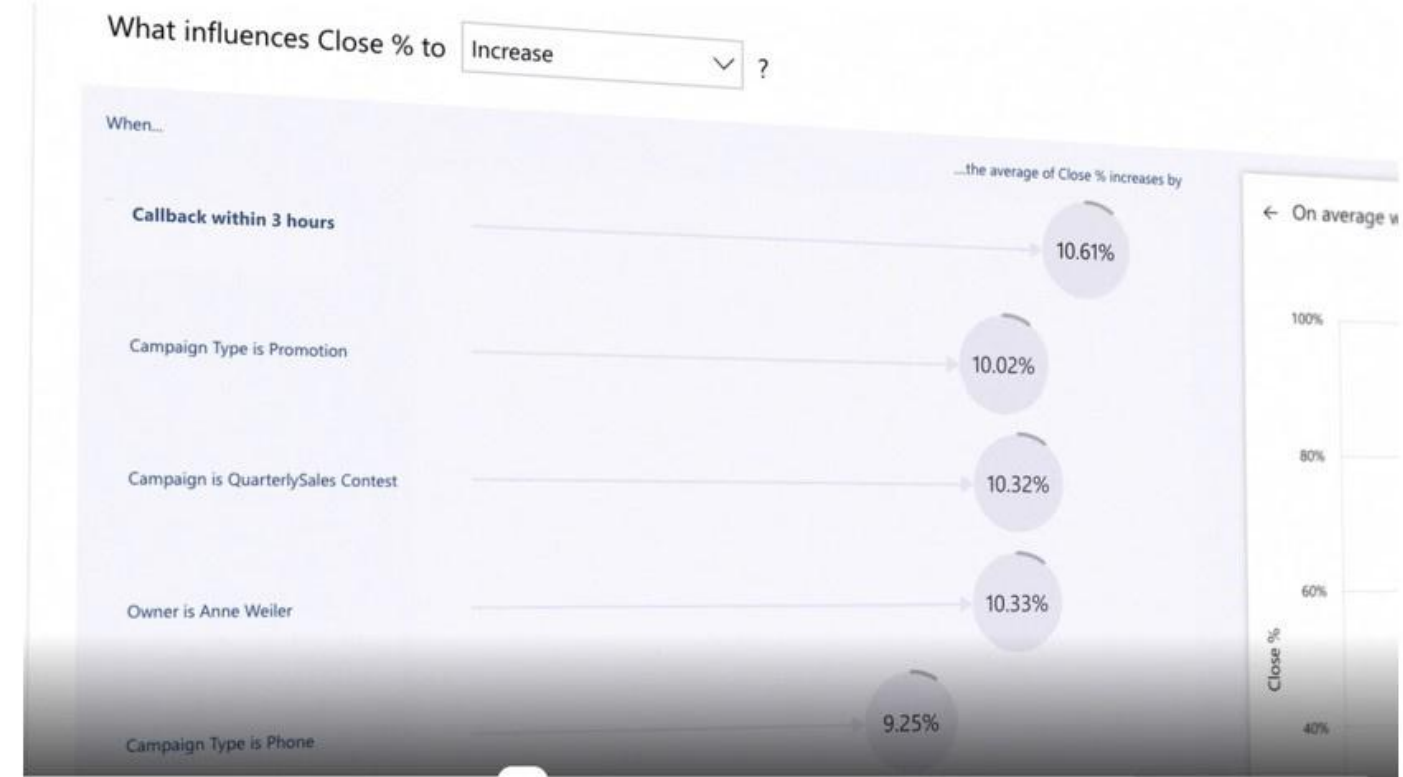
What influences Close % to Increase ?

When...

...the average of Close % increases by

Callback within 3 hours
10.61%

Campaign Type is Promotion
10.02%

Campaign is QuarterlySales Contest
10.32%

Owner is Anne Weiler
10.33%

Campaign Type is Phone
9.25%

← On average w

100%
80%
60%
40%
Close %